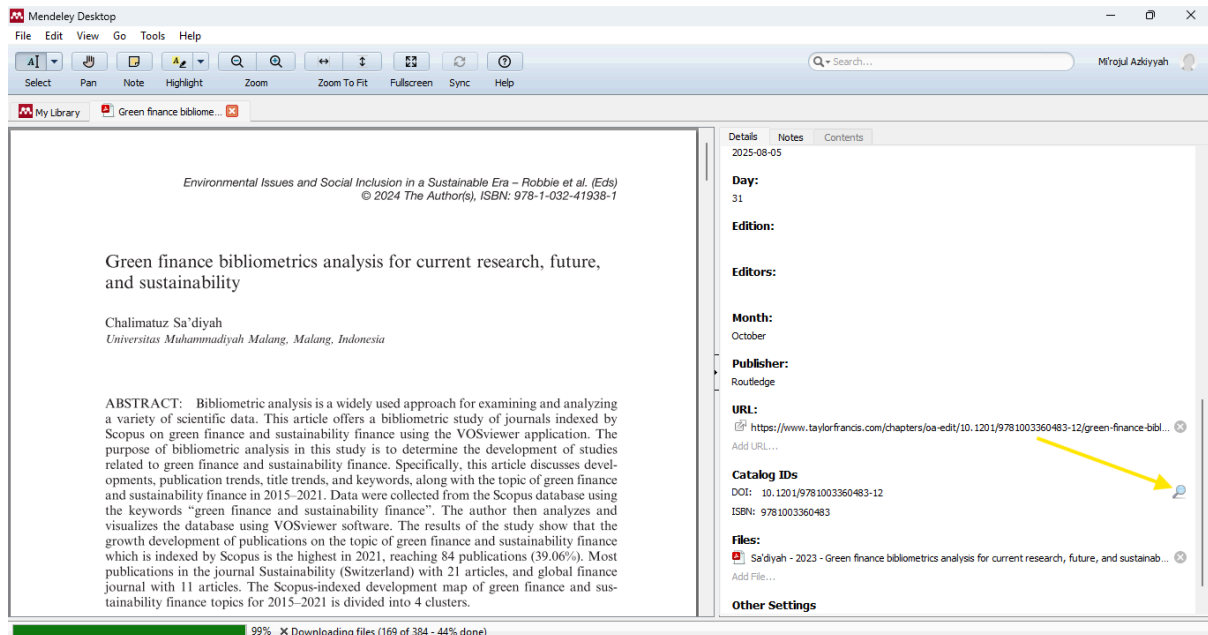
Mendeley Desktop
File Edit View Go Tools Help
Select Pan Note Highlight Zoom Zoom To Fit Fullscreen Sync Help
Search...
Mi'rojul Azkiyyah
My Library
Green finance bibliome...

Environmental Issues and Social Inclusion in a Sustainable Era – Robbie et al. (Eds)
© 2024 The Author(s), ISBN: 978-1-032-41938-1

Green finance bibliometrics analysis for current research, future, and sustainability

Chalimatuz Sa'diyah
Universitas Muhammadiyah Malang, Malang, Indonesia

ABSTRACT: Bibliometric analysis is a widely used approach for examining and analyzing a variety of scientific data. This article offers a bibliometric study of journals indexed by Scopus on green finance and sustainability finance using the VOSviewer application. The purpose of bibliometric analysis in this study is to determine the development of studies related to green finance and sustainability finance. Specifically, this article discusses developments, publication trends, title trends, and keywords, along with the topic of green finance and sustainability finance in 2015–2021. Data were collected from the Scopus database using the keywords "green finance and sustainability finance". The author then analyzes and visualizes the database using VOSviewer software. The results of the study show that the growth development of publications on the topic of green finance and sustainability finance which is indexed by Scopus is the highest in 2021, reaching 84 publications (39.06%). Most publications in the journal Sustainability (Switzerland) with 21 articles, and global finance journal with 11 articles. The Scopus-indexed development map of green finance and sustainability finance topics for 2015–2021 is divided into 4 clusters.

Details Notes Contents
2025-08-05
Day:
31
Edition:
Editors:
Month:
October
Publisher:
Routledge
URL:
https://www.taylorfrancis.com/chapters/oa-edit/10.1201/9781003360483-12/green-finance-bibl...
Add URL...
Catalog IDs
DOI: 10.1201/9781003360483-12
ISBN: 9781003360483
Files:
Sa'diyah - 2023 - Green finance bibliometrics analysis for current research, future, and sustainab...
Add File...
Other Settings

99% ✕ Downloading files (169 of 384 - 44% done)